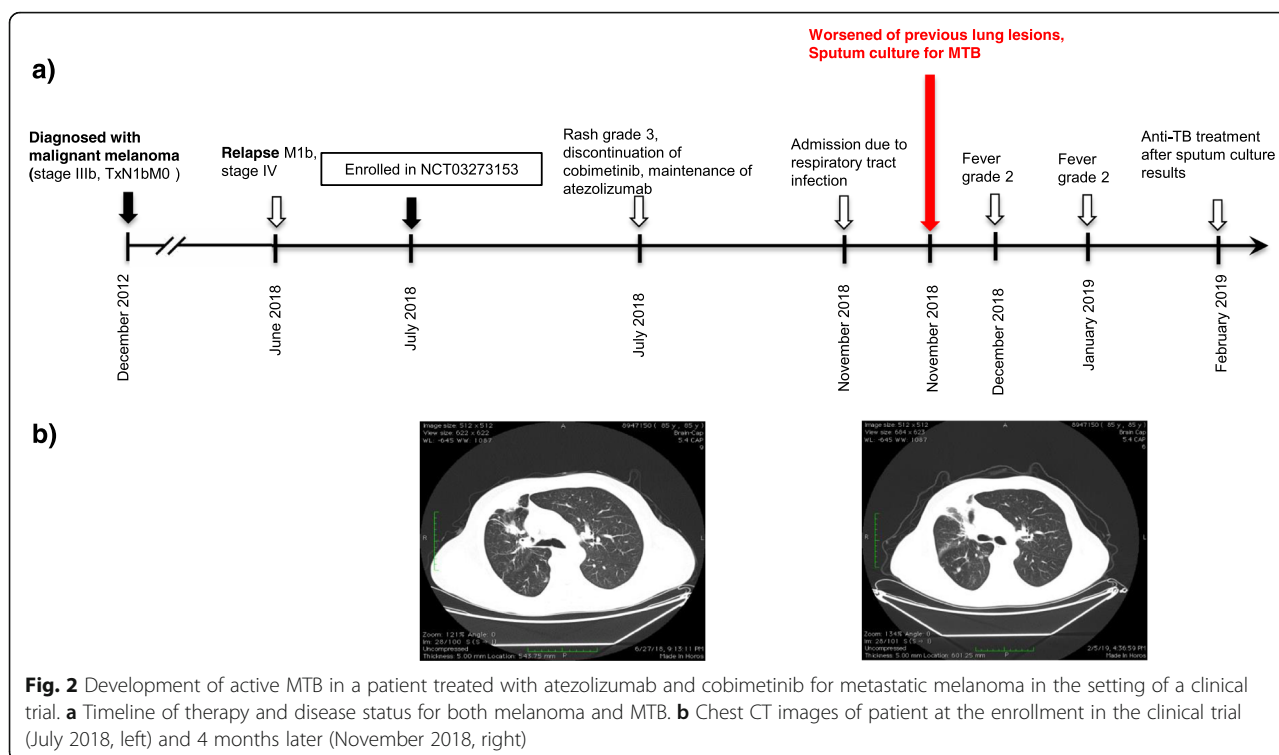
a)

Worsened of previous lung lesions, Sputum culture for MTB

Diagnosed with malignant melanoma (stage IIIb, TxN1bM0 )

Relapse M1b, stage IV

Enrolled in NCT03273153

Rash grade 3, discontinuation of cobimetinib, maintenance of atezolizumab

Admission due to respiratory tract infection

Fever grade 2

Fever grade 2

Anti-TB treatment after sputum culture results

December 2012

June 2018

July 2018

July 2018

November 2018

November 2018

December 2018

January 2019

February 2019

b)

Image size: 512 x 512
View size: 622 x 622
WL: -645 WW: 1087

8947150 ( 85 y , 85 y )
Brain-Cap
5.4 CAP
9

A

R

L

Zoom: 121% Angle: 0
Im: 28/100 S (S - I)
Uncompressed
Thickness: 5.00 mm Location: 543.75 mm

6/27/18, 9:13:11 PM
Made In Horos

P

Image size: 512 x 512
View size: 684 x 623
WL: -645 WW: 1087

8947150 ( 85 y , 85 y )
Brain-Cap
5.4 CAP
6

A

R

L

Zoom: 134% Angle: 0
Im: 28/101 S (S - I)
Uncompressed
Thickness: 5.00 mm Location: 601.25 mm

2/5/19, 4:36:59 PM
Made In Horos

P

Fig. 2 Development of active MTB in a patient treated with atezolizumab and cobimetinib for metastatic melanoma in the setting of a clinical trial. a Timeline of therapy and disease status for both melanoma and MTB. b Chest CT images of patient at the enrollment in the clinical trial (July 2018, left) and 4 months later (November 2018, right)